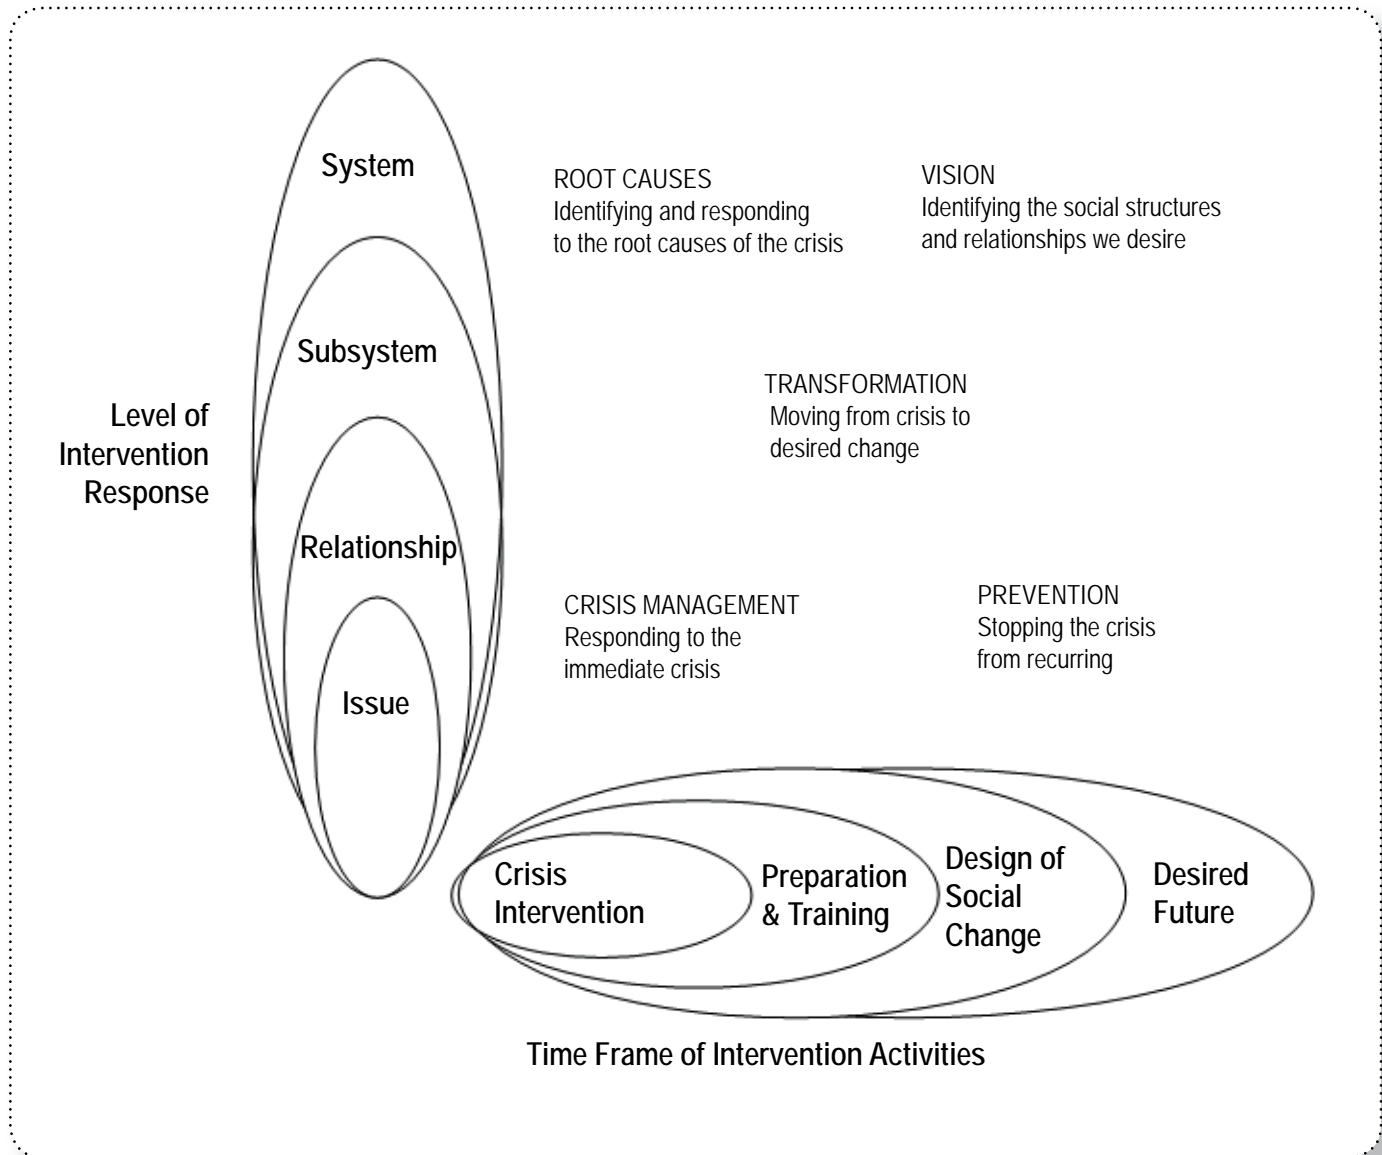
System

Subsystem

Relationship

Issue

Level of Intervention Response

ROOT CAUSES
Identifying and responding to the root causes of the crisis

VISION
Identifying the social structures and relationships we desire

TRANSFORMATION
Moving from crisis to desired change

CRISIS MANAGEMENT
Responding to the immediate crisis

PREVENTION
Stopping the crisis from recurring

Crisis Intervention

Preparation & Training

Design of Social Change

Desired Future

Time Frame of Intervention Activities